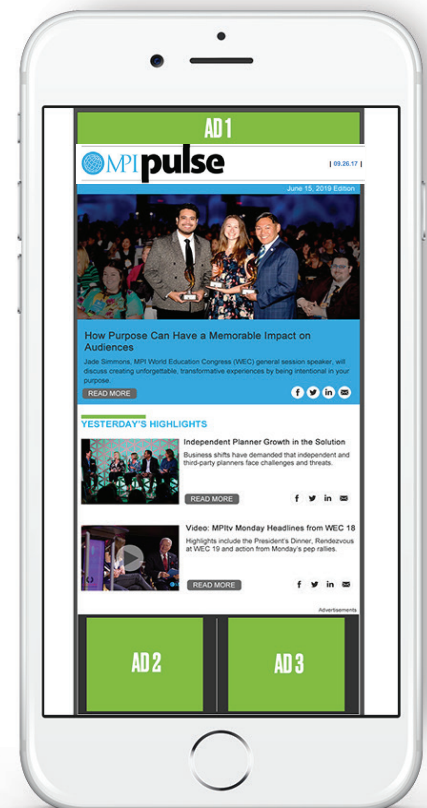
AD 1

MPI pulse

| 09.26.17 |

June 15, 2019 Edition

How Purpose Can Have a Memorable Impact on Audiences

Jade Simmons, MPI World Education Congress (WEC) general session speaker, will discuss creating unforgettable, transformative experiences by being intentional in your purpose.

READ MORE

YESTERDAY'S HIGHLIGHTS

Independent Planner Growth in the Solution

Business shifts have demanded that independent and third-party planners face challenges and threats.

READ MORE

Video: MPItv Monday Headlines from WEC 18

Highlights include the President's Dinner, Rendezvous at WEC 19 and action from Monday's pep rallies.

READ MORE

Advertisements

AD 2

AD 3